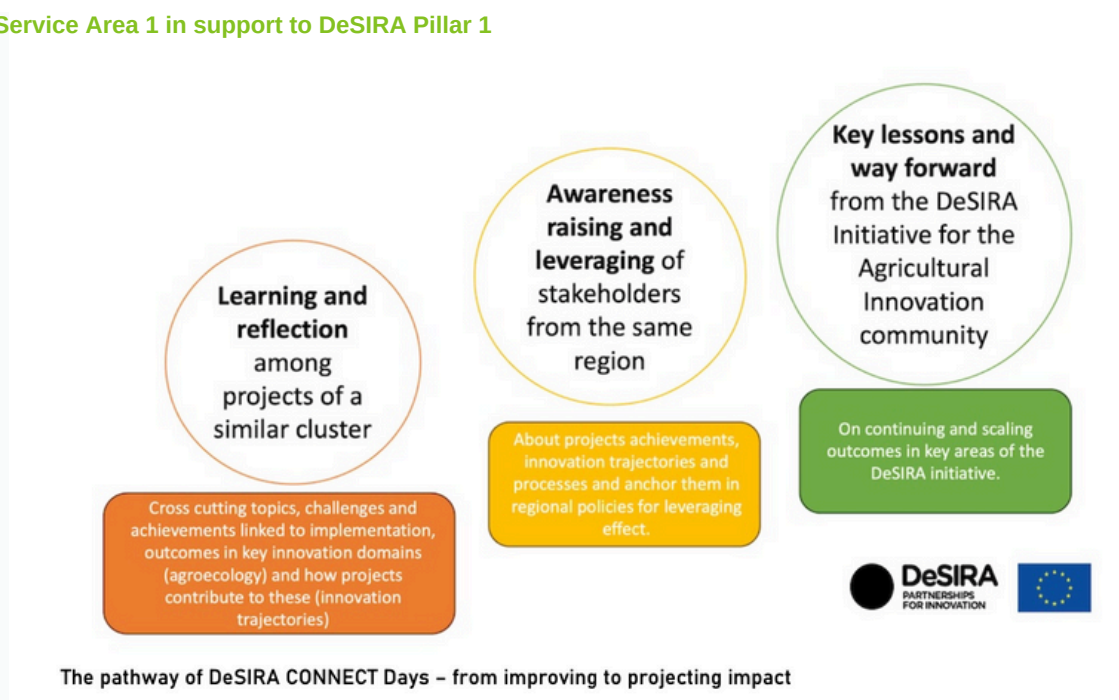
Service Area 1 in support to DeSIRA Pillar 1

Learning and reflection among projects of a similar cluster

Cross cutting topics, challenges and achievements linked to implementation, outcomes in key innovation domains (agroecology) and how projects contribute to these (innovation trajectories)

Awareness raising and leveraging of stakeholders from the same region

About projects achievements, innovation trajectories and processes and anchor them in regional policies for leveraging effect.

Key lessons and way forward from the DeSIRA Initiative for the Agricultural Innovation community

On continuing and scaling outcomes in key areas of the DeSIRA initiative.

DeSIRA PARTNERSHIPS FOR INNOVATION

The pathway of DeSIRA CONNECT Days – from improving to projecting impact